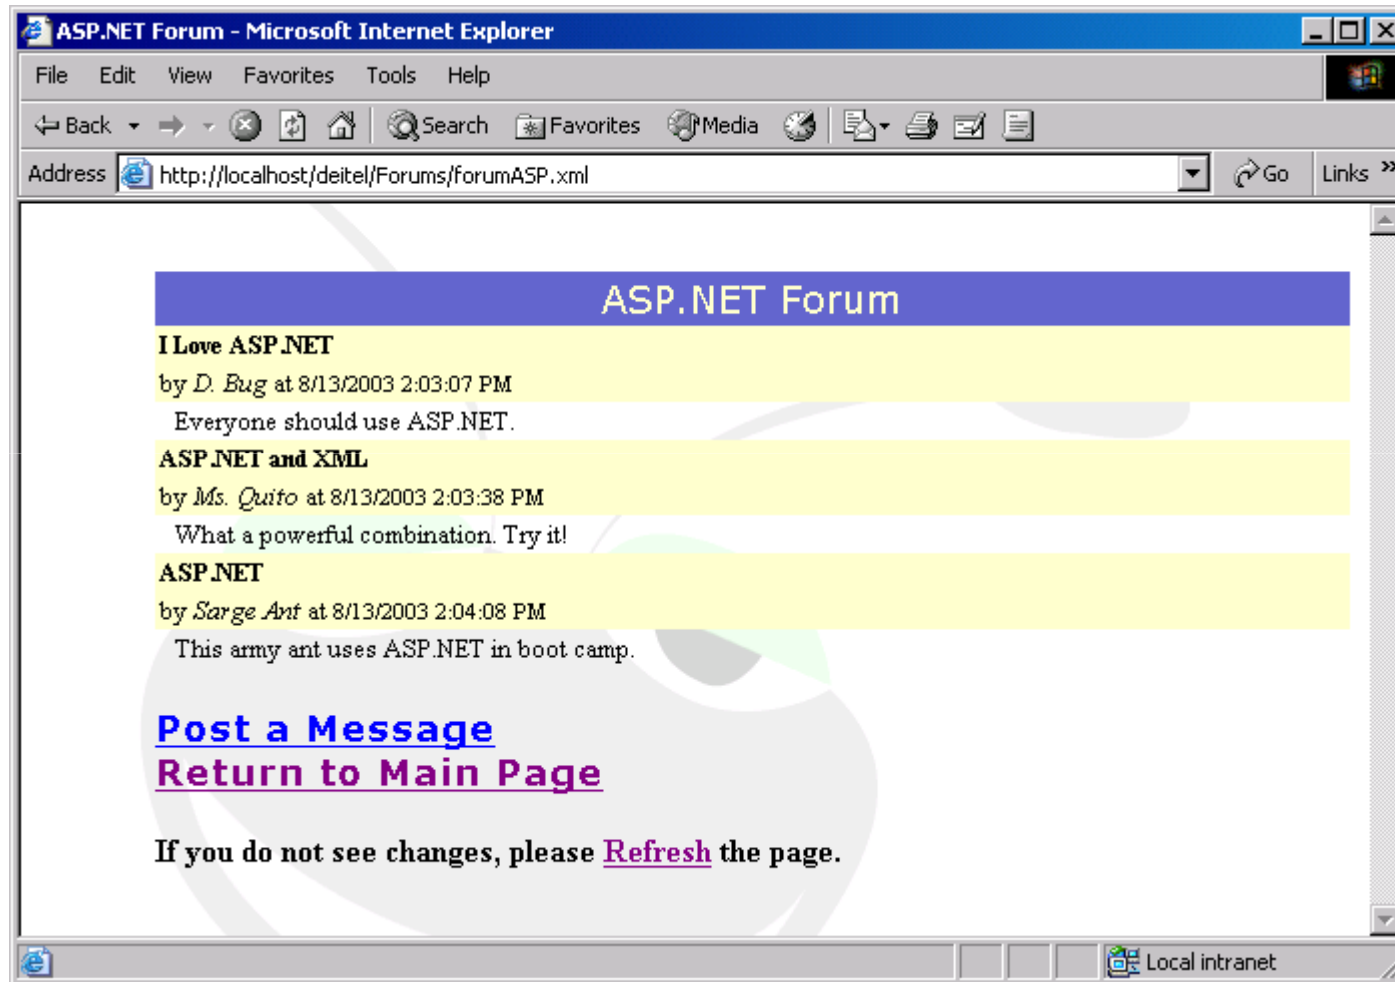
ASP.NET Forum - Microsoft Internet Explorer

File Edit View Favorites Tools Help

Back Search Favorites Media

Address http://localhost/deitel/Forums/forumASP.xml Go Links »

ASP.NET Forum

I Love ASP.NET

by D. Bug at 8/13/2003 2:03:07 PM

Everyone should use ASP.NET.

ASP.NET and XML

by Ms. Quito at 8/13/2003 2:03:38 PM

What a powerful combination. Try it!

ASP.NET

by Sarge Ant at 8/13/2003 2:04:08 PM

This army ant uses ASP.NET in boot camp.

Post a Message
Return to Main Page

If you do not see changes, please Refresh the page.

Local intranet